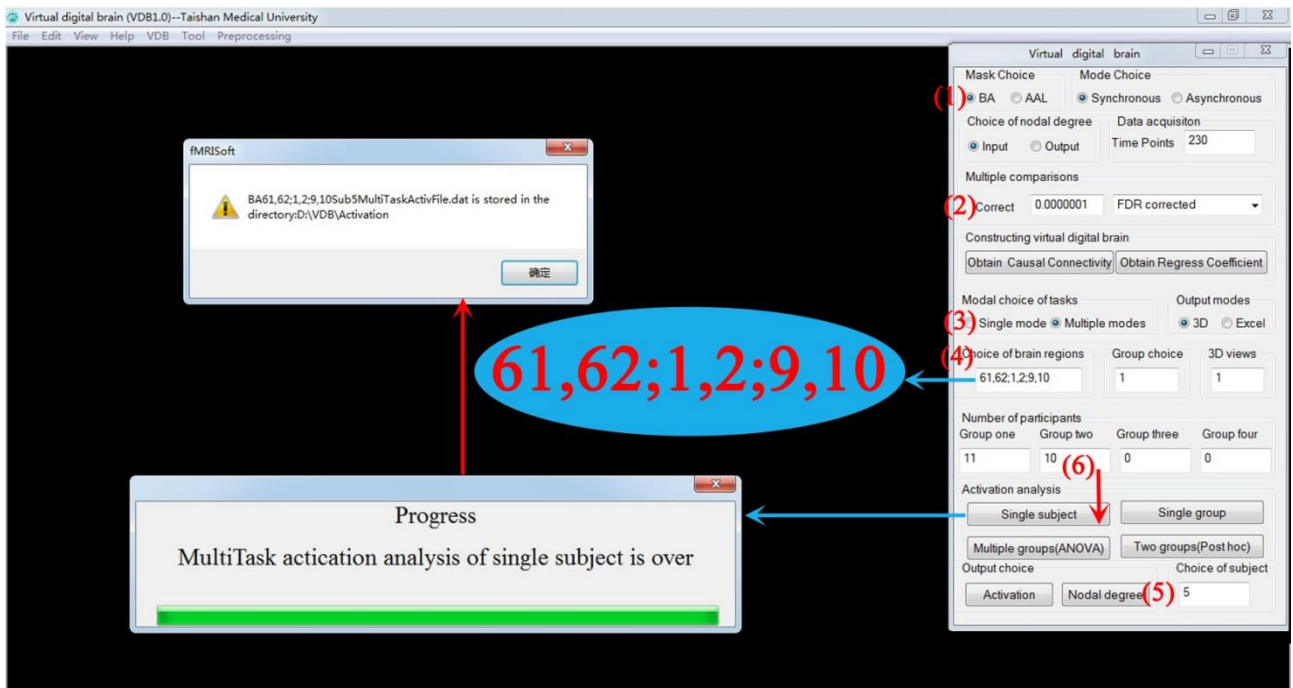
Virtual digital brain (VDB1.0)--Taishan Medical University
File Edit View Help VDB Tool Preprocessing

fMRISoft
BA61,62;1,2;9,10Sub5MultiTaskActivFile.dat is stored in the directory:D:\VDB\Activation
确定

61,62;1,2;9,10

Progress
MultiTask actication analysis of single subject is over

Virtual digital brain
Mask Choice
(1) BA AAL
Mode Choice
Synchronous Asynchronous
Choice of nodal degree
Input Output
Data acquisiton
Time Points 230
Multiple comparisons
(2) Correct 0.0000001 FDR corrected
Constructing virtual digital brain
Obtain Causal Connectivity Obtain Regress Coefficient
Modal choice of tasks
(3) Single mode Multiple modes
Output modes
3D Excel
(4) Choice of brain regions
61,62;1,2;9,10
Group choice
1
3D views
1
Number of participants
Group one 11
Group two 10
Group three 0
Group four 0
(6)
Activation analysis
Single subject Single group
Multiple groups(ANOVA) Two groups(Post hoc)
Output choice
Activation Nodal degree
(5)
Choice of subject
5